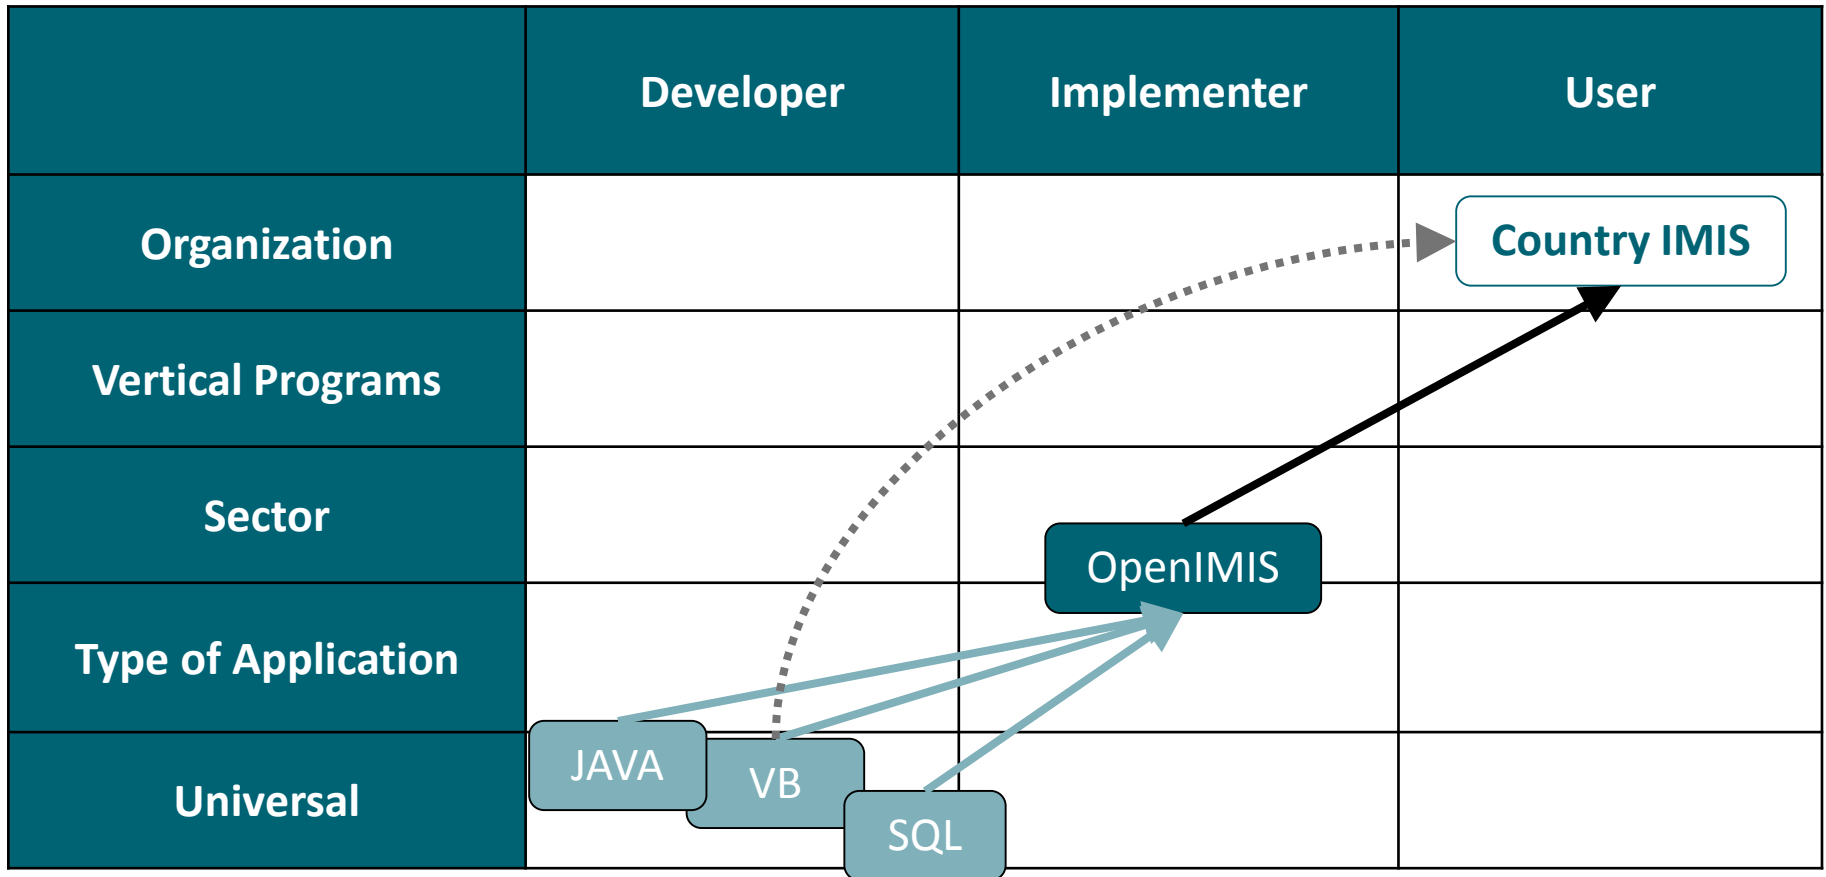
| | Developer | Implementer | User |
|---|---|---|---|
| Organization | | | Country IMIS |
| Vertical Programs | | | |
| Sector | | OpenIMIS | |
| Type of Application | | | |
| Universal | JAVA VB SQL | | |